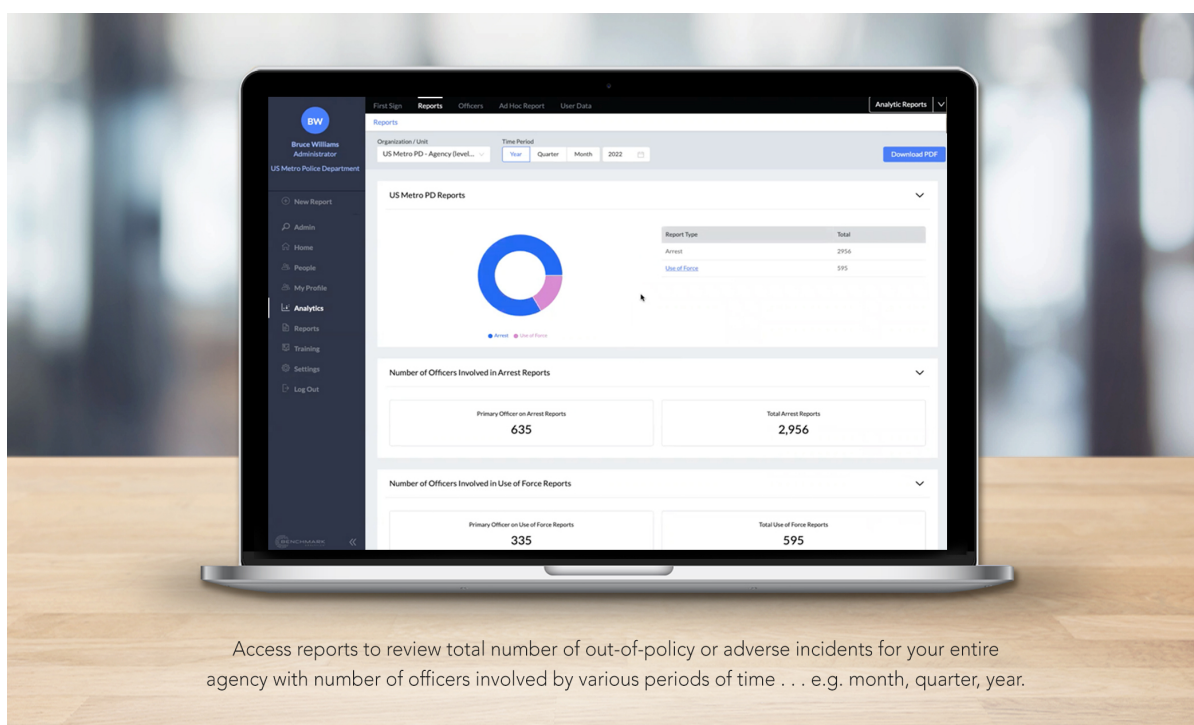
BW
Bruce Williams
Administrator
US Metro Police Department

New Report
Admin
Home
People
My Profile
Analytics
Reports
Training
Settings
Log Out

BENCHMARK

First Sign Reports Officers Ad Hoc Report User Data

Analytic Reports

Reports

Organization / Unit
US Metro PD - Agency (level...

Time Period
Year Quarter Month 2022

Download PDF

US Metro PD Reports

| Report Type | Total |
|---|---|
| Arrest | 2956 |
| Use of Force | 595 |

Arrest Use of Force

Number of Officers Involved in Arrest Reports

Primary Officer on Arrest Reports
635

Total Arrest Reports
2,956

Number of Officers Involved in Use of Force Reports

Primary Officer on Use of Force Reports
335

Total Use of Force Reports
595

Access reports to review total number of out-of-policy or adverse incidents for your entire agency with number of officers involved by various periods of time . . . e.g. month, quarter, year.